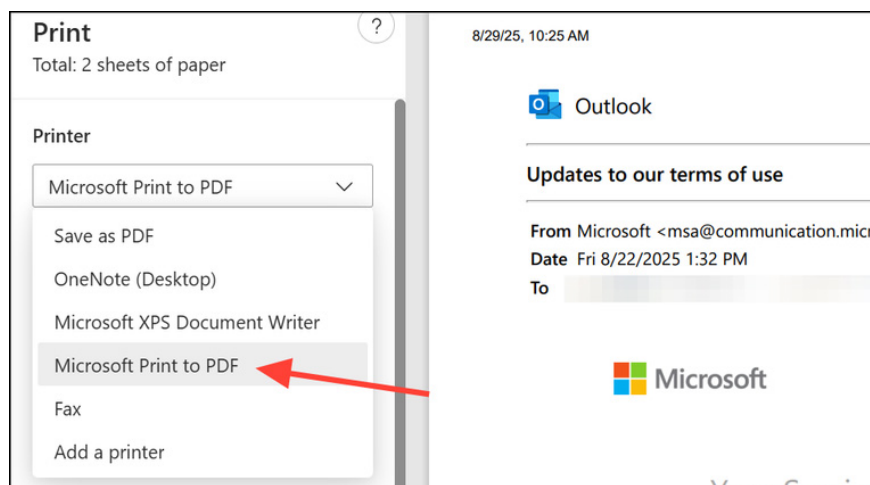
Print
Total: 2 sheets of paper

?

Printer

Microsoft Print to PDF

Save as PDF
OneNote (Desktop)
Microsoft XPS Document Writer
Microsoft Print to PDF
Fax
Add a printer

8/29/25, 10:25 AM

Outlook

Updates to our terms of use

From Microsoft <msa@communication.mic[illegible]
Date Fri 8/22/2025 1:32 PM
To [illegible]

Microsoft

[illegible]